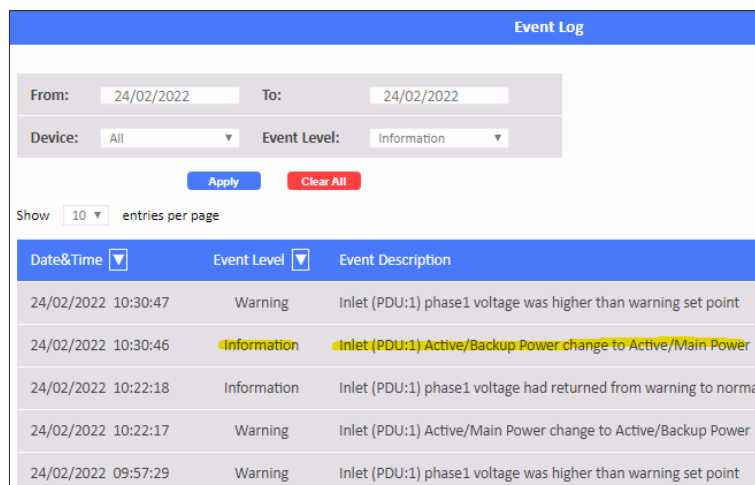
Event Log

From: 24/02/2022 To: 24/02/2022

Device: All Event Level: Information

Apply Clear All

Show 10 entries per page

| Date&Time | Event Level | Event Description |
|---|---|---|
| 24/02/2022 10:30:47 | Warning | Inlet (PDU:1) phase1 voltage was higher than warning set point |
| 24/02/2022 10:30:46 | Information | Inlet (PDU:1) Active/Backup Power change to Active/Main Power |
| 24/02/2022 10:22:18 | Information | Inlet (PDU:1) phase1 voltage had returned from warning to norma |
| 24/02/2022 10:22:17 | Warning | Inlet (PDU:1) Active/Main Power change to Active/Backup Power |
| 24/02/2022 09:57:29 | Warning | Inlet (PDU:1) phase1 voltage was higher than warning set point |